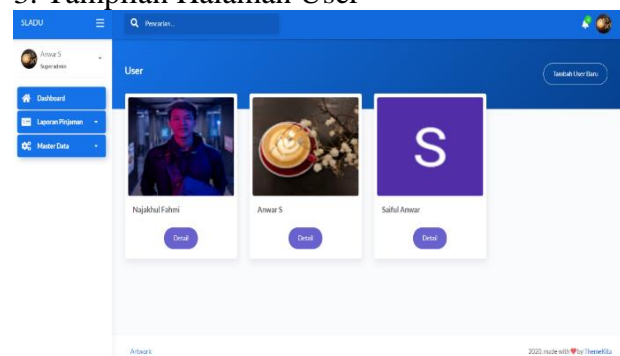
5. Tampilan Halaman User

SLADU

Pencarian...

Anwar S
Superadmin

Dashboard

Laporan Pinjaman

Master Data

User

Tambah User Baru

Najakhul Fahmi

Detail

Anwar S

Detail

S

Saiful Anwar

Detail

Artwork

2020, made with ♥ by ThemeKita